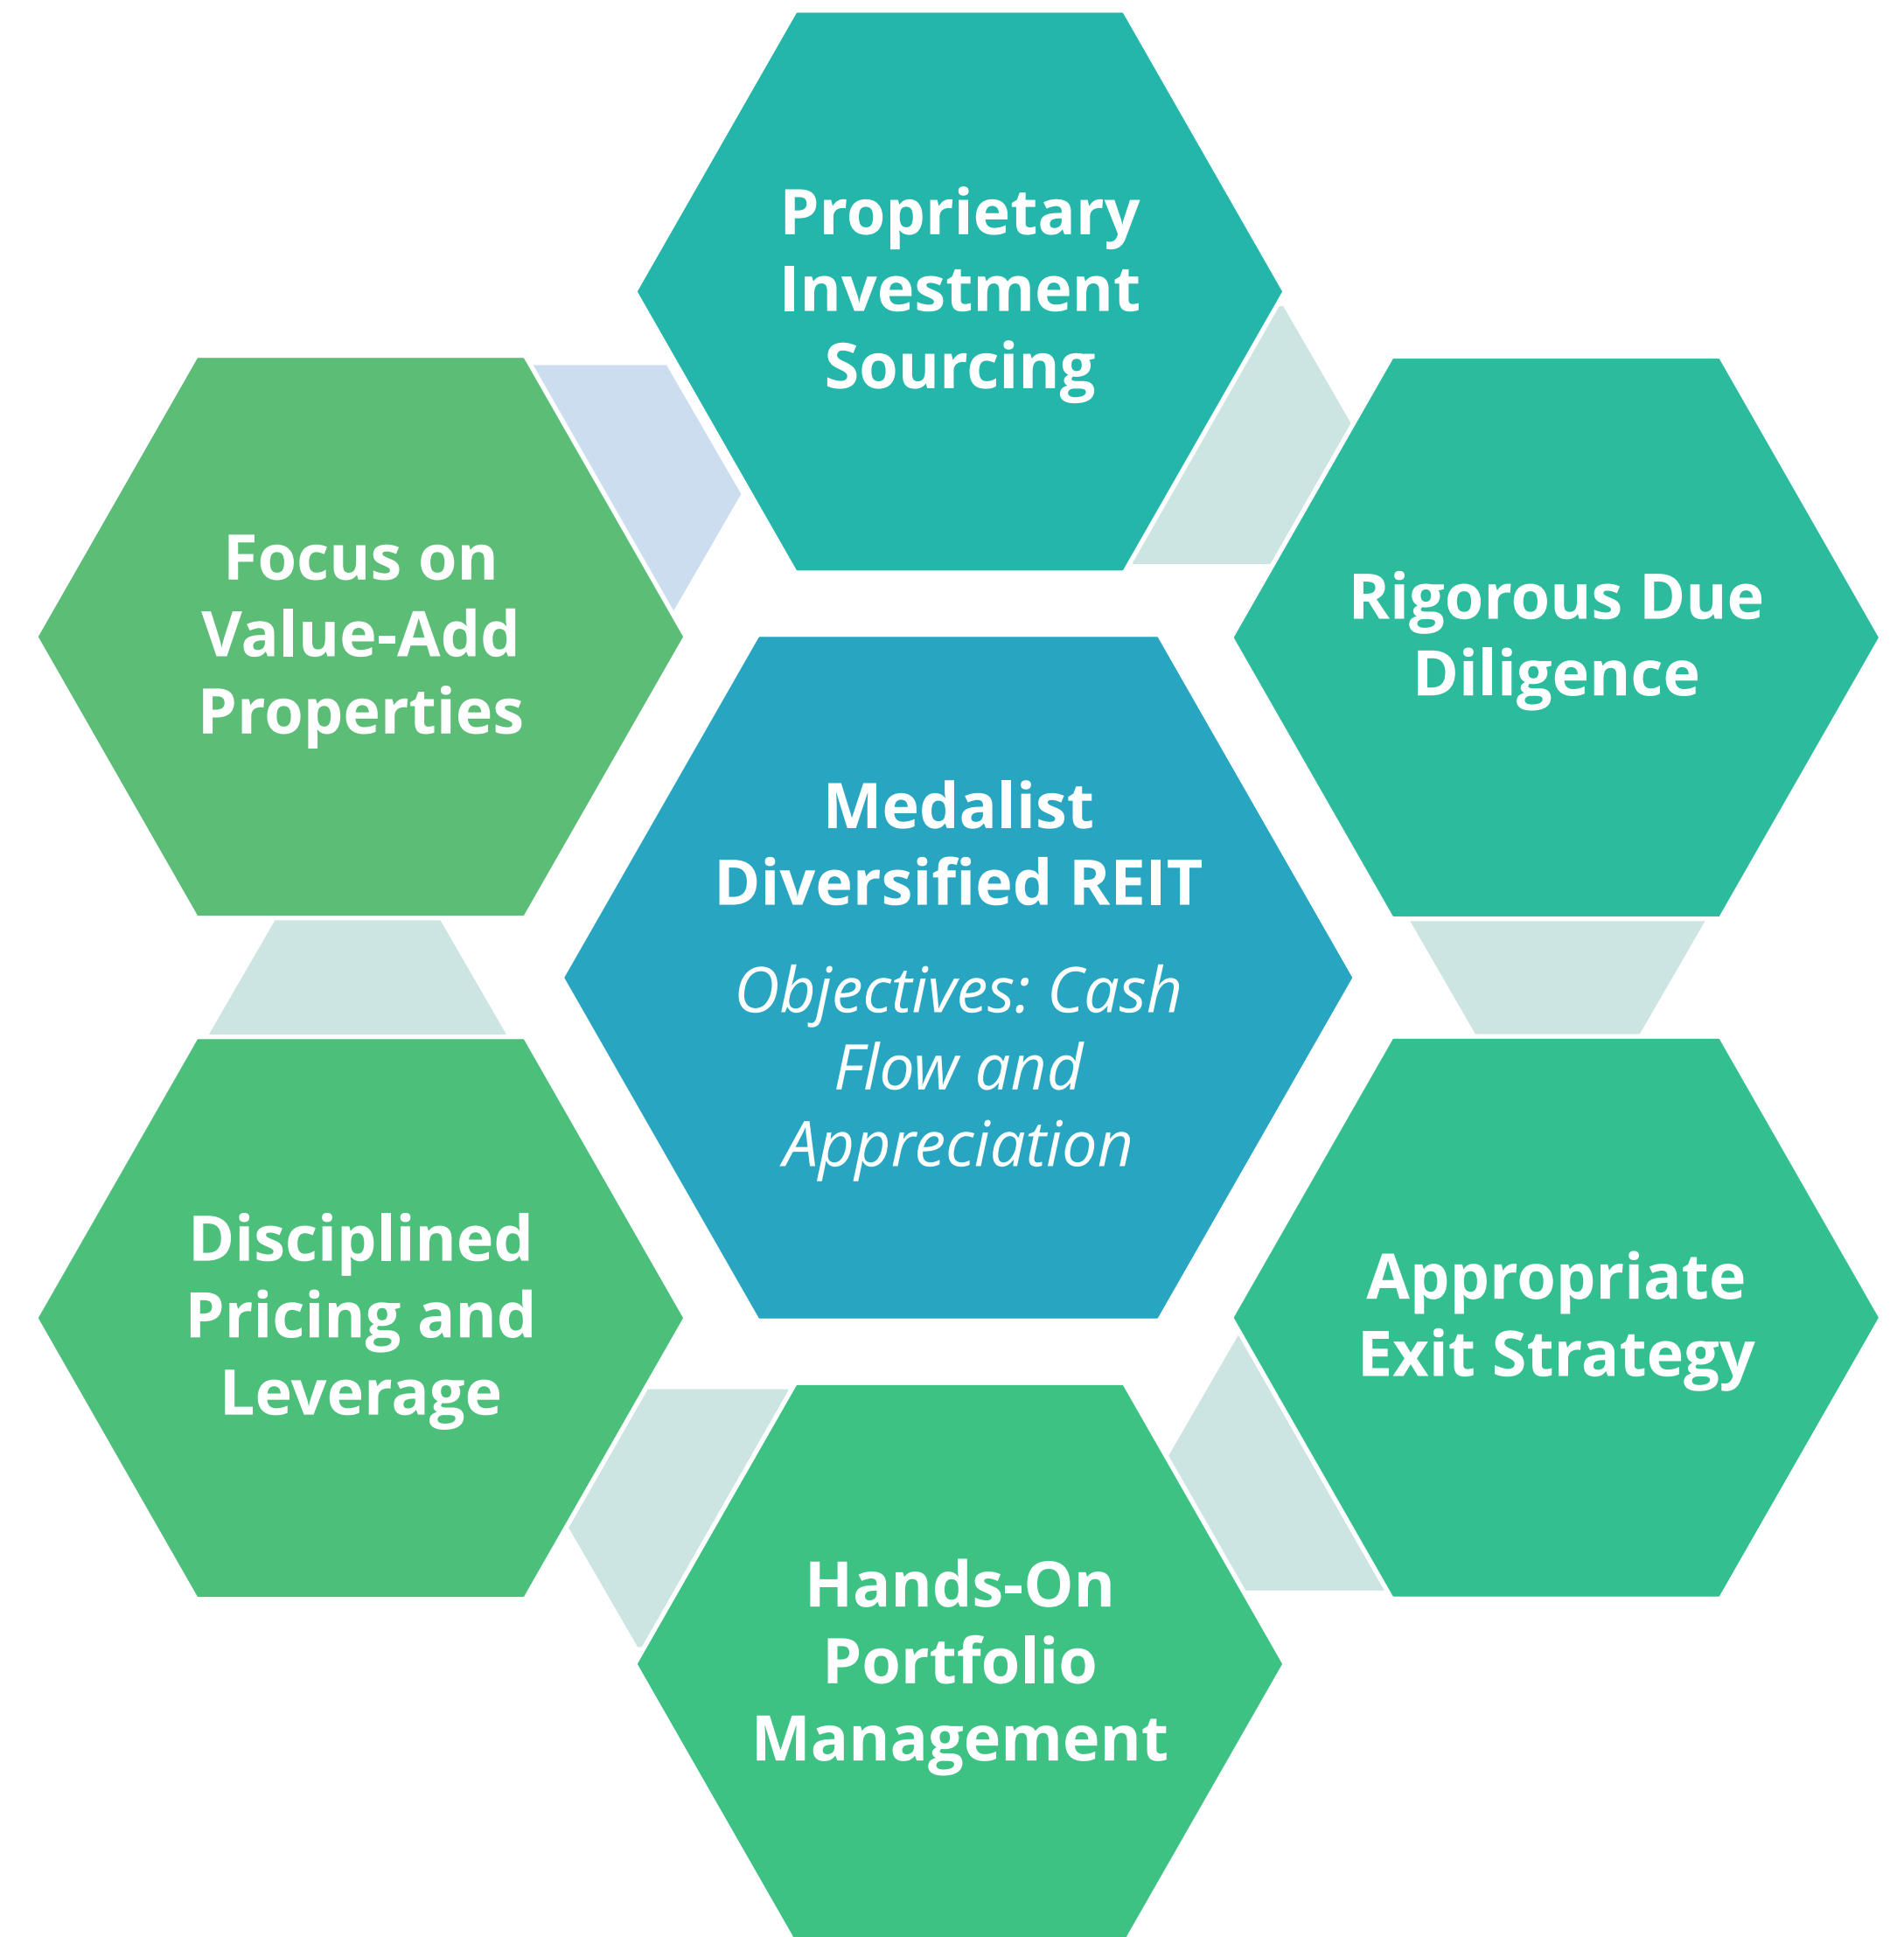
Proprietary Investment Sourcing

Rigorous Due Diligence

Appropriate Exit Strategy

Hands-On Portfolio Management

Disciplined Pricing and Leverage

Focus on Value-Add Properties

Medalist Diversified REIT

*Objectives: Cash Flow and Appreciation*